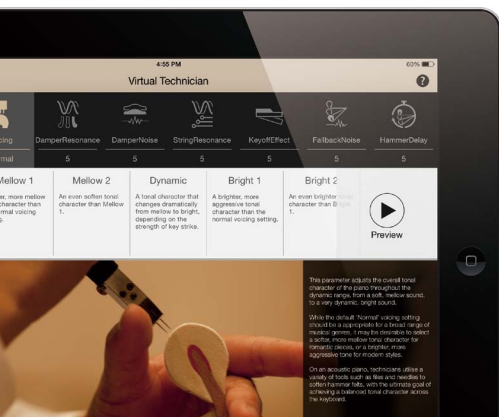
4:55 PM

60%

Virtual Technician

?

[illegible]cing

DamperResonance

DamperNoise

StringResonance

KeyoffEffect

FallbackNoise

HammerDelay

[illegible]rmal

5

5

5

5

5

5

Mellow 1

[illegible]r, more mellow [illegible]haracter than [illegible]ormal voicing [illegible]

Mellow 2

An even softer tonal character than Mellow 1.

Dynamic

A tonal character that changes dramatically from mellow to bright, depending on the strength of key strike.

Bright 1

A brighter, more aggressive tonal character than the normal voicing setting.

Bright 2

An even brighter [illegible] character than Bri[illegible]

Preview

This parameter adjusts the overall tonal character of the piano throughout the dynamic range, from a soft, mellow sound, to a very dynamic, bright sound.

While the default "Normal" voicing setting should be appropriate for a broad range of musical genres, it may be desirable to select a softer, more mellow tonal character for romantic pieces, or a brighter, more aggressive tone for modern styles.

On an acoustic piano, technicians utilise a variety of tools such as files and needles to soften hammer felts, with the ultimate goal of achieving a balanced tonal character across the keyboard.